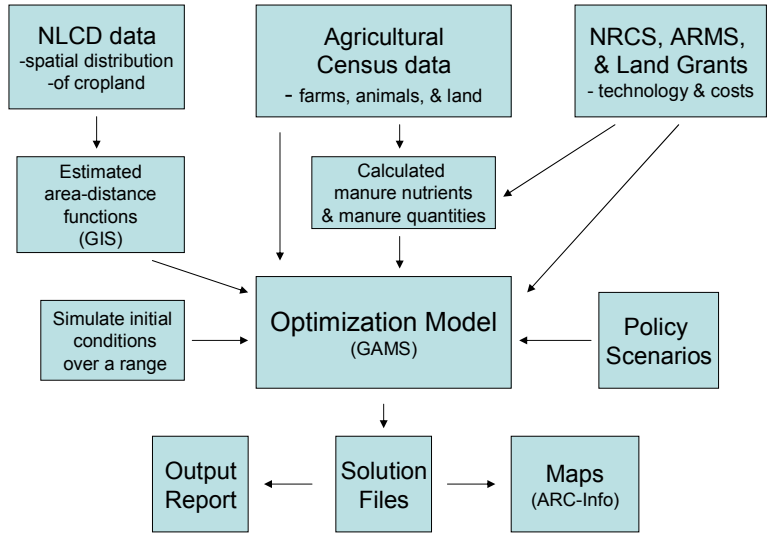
NLCD data
-spatial distribution
-of cropland

Agricultural Census data
- farms, animals, & land

NRCS, ARMS, & Land Grants
- technology & costs

Estimated area-distance functions (GIS)

Calculated manure nutrients & manure quantities

Simulate initial conditions over a range

Optimization Model
(GAMS)

Policy Scenarios

Output Report

Solution Files

Maps
(ARC-Info)